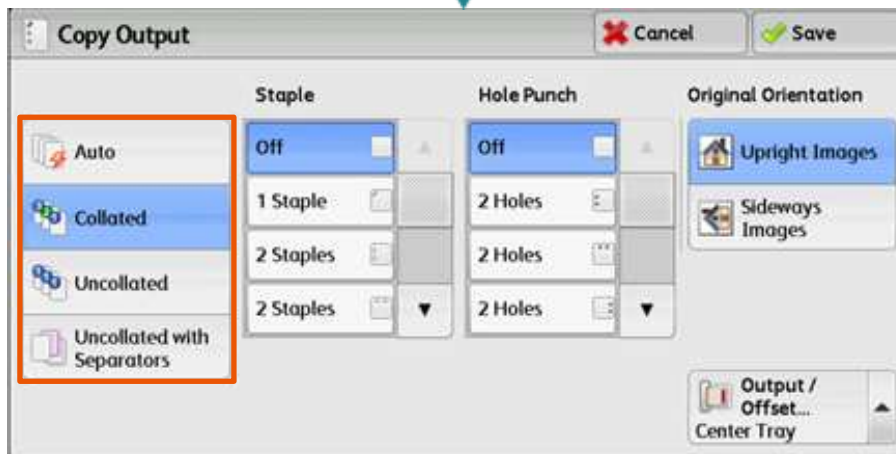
Copy Output

Cancel

Save

Auto

Collated

Uncollated

Uncollated with Separators

Staple

Off

1 Staple

2 Staples

2 Staples

Hole Punch

Off

2 Holes

2 Holes

2 Holes

Original Orientation

Upright Images

Sideways Images

Output / Offset...
Center Tray